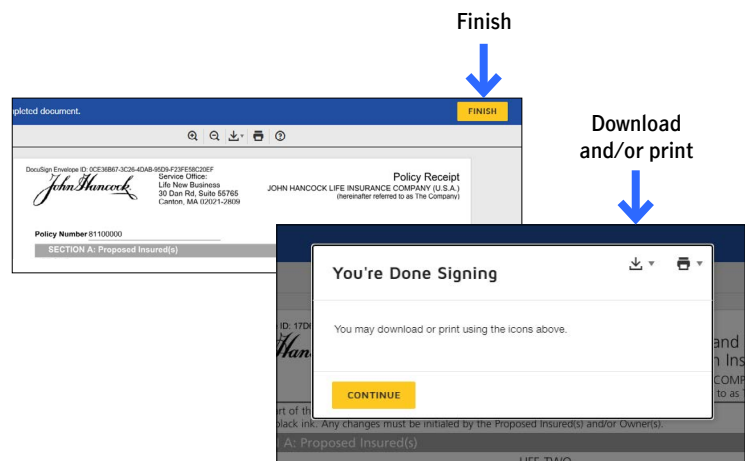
Finish

Download and/or print

mpleted document.

FINISH

DocuSign Envelope ID: 0CE36B67-3C26-4DA8-95D9-F23FE58C20EF

John Hancock

Service Office:
Life New Business
30 Dan Rd, Suite 55765
Canton, MA 02021-2809

Policy Receipt
JOHN HANCOCK LIFE INSURANCE COMPANY (U.S.A.)
(hereinafter referred to as The Company)

Policy Number 81100000

SECTION A: Proposed Insured(s)

You're Done Signing

You may download or print using the icons above.

CONTINUE

ID: 17D

Han

and
n Ins
COMP
to as

rt of th
black ink. Any changes must be initialed by the Proposed Insured(s) and/or Owner(s).

A: Proposed Insured(s)